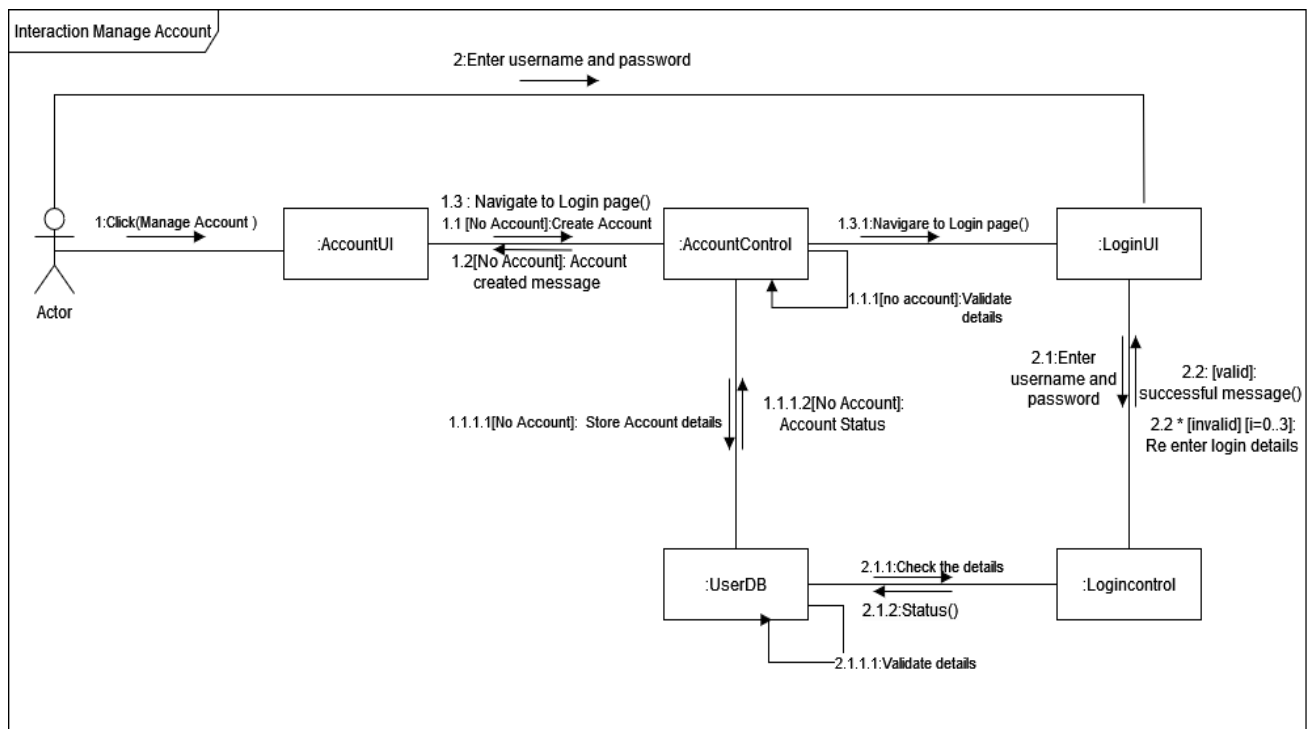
Interaction Manage Account

2:Enter username and password

1:Click(Manage Account )

Actor

:AccountUI

1.3 : Navigate to Login page()

1.1 [No Account]:Create Account

1.2[No Account]: Account created message

:AccountControl

1.1.1[no account]:Validate details

1.3.1:Navigare to Login page()

:LoginUI

2.1:Enter username and password

2.2: [valid]: successful message()

2.2 * [invalid] [i=0..3]: Re enter login details

1.1.1.1[No Account]: Store Account details

1.1.1.2[No Account]: Account Status

:UserDB

2.1.1:Check the details

2.1.2:Status()

2.1.1.1:Validate details

:Logincontrol